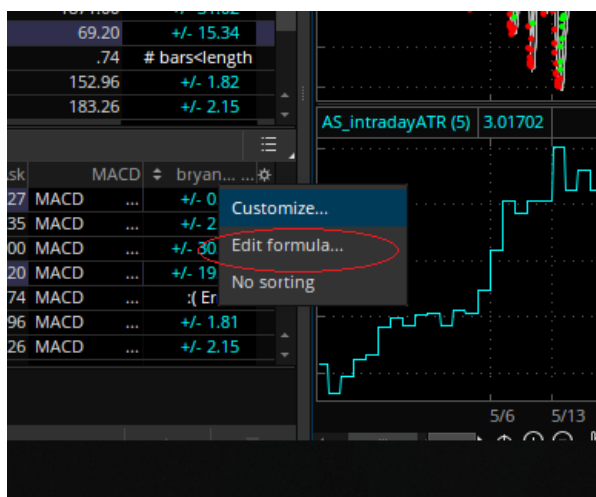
| | |
|---|---|
| 69.20 | +/- 15.34 |
| .74 | # bars<length |
| 152.96 | +/- 1.82 |
| 183.26 | +/- 2.15 |

AS_intradayATR (5) 3.01702

| sk | MACD | bryan... |
|---|---|---|
| 27 | MACD ... | +/- 0 |
| 35 | MACD ... | +/- 2 |
| 00 | MACD ... | +/- 30 |
| 20 | MACD ... | +/- 19 |
| 74 | MACD ... | :( Er |
| 96 | MACD ... | +/- 1.81 |
| 26 | MACD ... | +/- 2.15 |

Customize...
Edit formula...
No sorting

5/6 5/13